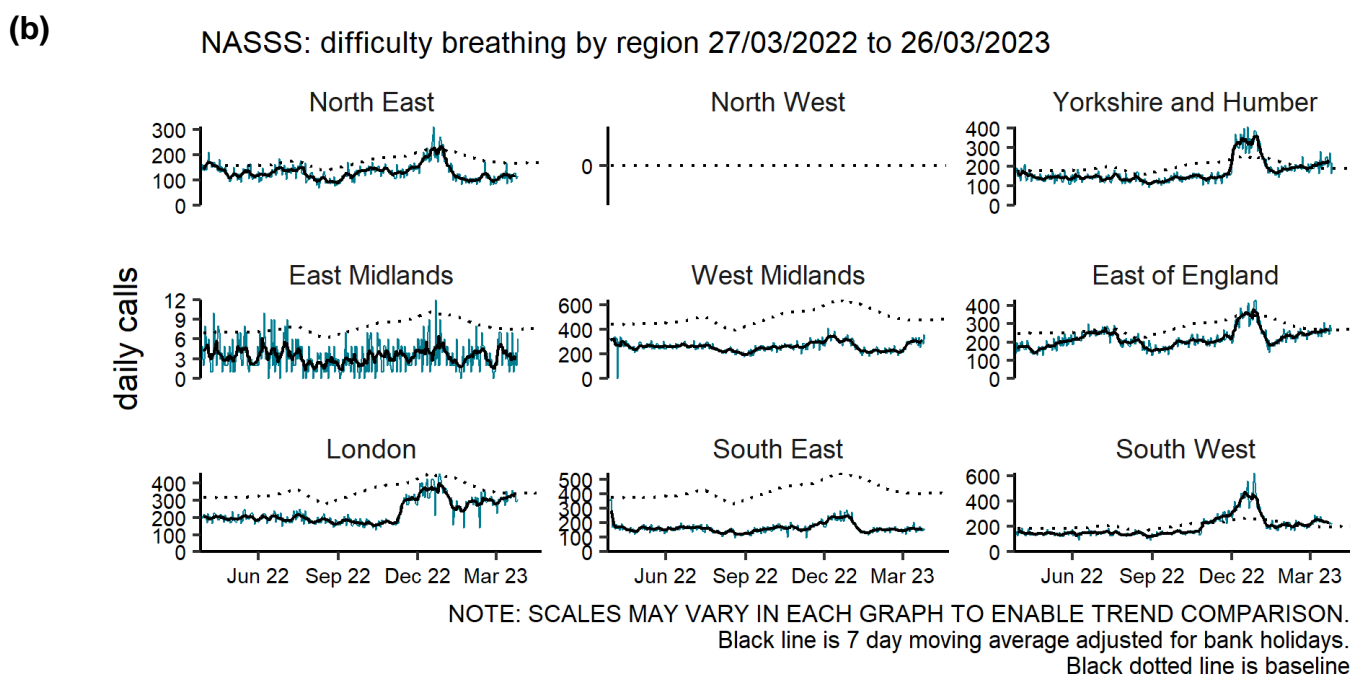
(b)

NASSS: difficulty breathing by region 27/03/2022 to 26/03/2023

daily calls

North East
300
200
100
0

North West
0

Yorkshire and Humber
400
300
200
100
0

East Midlands
12
9
6
3
0

West Midlands
600
400
200
0

East of England
400
300
200
100
0

London
400
300
200
100
0
Jun 22 Sep 22 Dec 22 Mar 23

South East
500
400
300
200
100
0
Jun 22 Sep 22 Dec 22 Mar 23

South West
600
400
200
0
Jun 22 Sep 22 Dec 22 Mar 23

NOTE: SCALES MAY VARY IN EACH GRAPH TO ENABLE TREND COMPARISON.
Black line is 7 day moving average adjusted for bank holidays.
Black dotted line is baseline